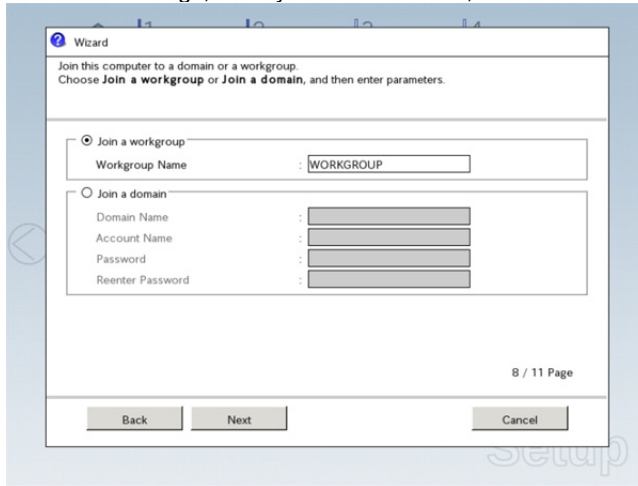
Wizard

Join this computer to a domain or a workgroup.
Choose **Join a workgroup** or **Join a domain**, and then enter parameters.

Join a workgroup

Workgroup Name : WORKGROUP

Join a domain

Domain Name :
Account Name :
Password :
Reenter Password :

8 / 11 Page

Back Next Cancel

Setup